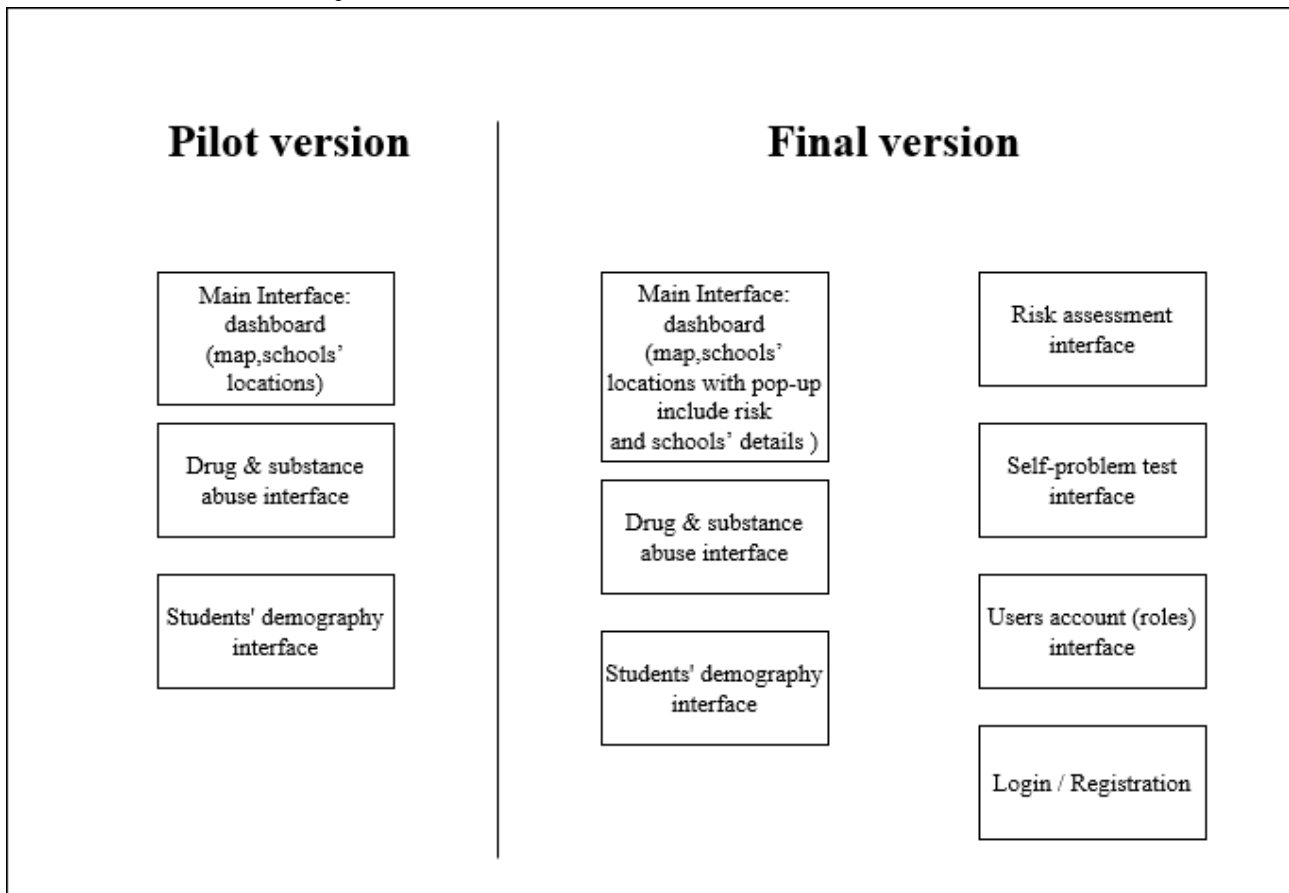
Pilot version

Main Interface: dashboard (map,schools' locations)

Drug & substance abuse interface

Students' demography interface

Final version

Main Interface: dashboard (map,schools' locations with pop-up include risk and schools' details )

Drug & substance abuse interface

Students' demography interface

Risk assessment interface

Self-problem test interface

Users account (roles) interface

Login / Registration